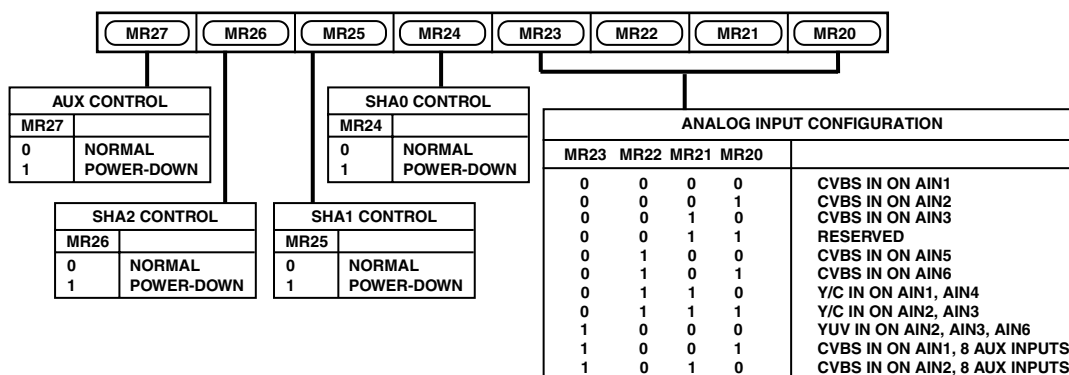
| MR27 | MR26 | MR25 | MR24 | MR23 | MR22 | MR21 | MR20 |
|---|---|---|---|---|---|---|---|

| AUX CONTROL | |
|---|---|
| MR27 | |
| 0<br>1 | NORMAL<br>POWER-DOWN |

| SHA0 CONTROL | |
|---|---|
| MR24 | |
| 0<br>1 | NORMAL<br>POWER-DOWN |

| SHA2 CONTROL | |
|---|---|
| MR26 | |
| 0<br>1 | NORMAL<br>POWER-DOWN |

| SHA1 CONTROL | |
|---|---|
| MR25 | |
| 0<br>1 | NORMAL<br>POWER-DOWN |

ANALOG INPUT CONFIGURATION

| MR23 | MR22 | MR21 | MR20 | |
|---|---|---|---|---|
| 0 | 0 | 0 | 0 | CVBS IN ON AIN1 |
| 0 | 0 | 0 | 1 | CVBS IN ON AIN2 |
| 0 | 0 | 1 | 0 | CVBS IN ON AIN3 |
| 0 | 0 | 1 | 1 | RESERVED |
| 0 | 1 | 0 | 0 | CVBS IN ON AIN5 |
| 0 | 1 | 0 | 1 | CVBS IN ON AIN6 |
| 0 | 1 | 1 | 0 | Y/C IN ON AIN1, AIN4 |
| 0 | 1 | 1 | 1 | Y/C IN ON AIN2, AIN3 |
| 1 | 0 | 0 | 0 | YUV IN ON AIN2, AIN3, AIN6 |
| 1 | 0 | 0 | 1 | CVBS IN ON AIN1, 8 AUX INPUTS |
| 1 | 0 | 1 | 0 | CVBS IN ON AIN2, 8 AUX INPUTS |